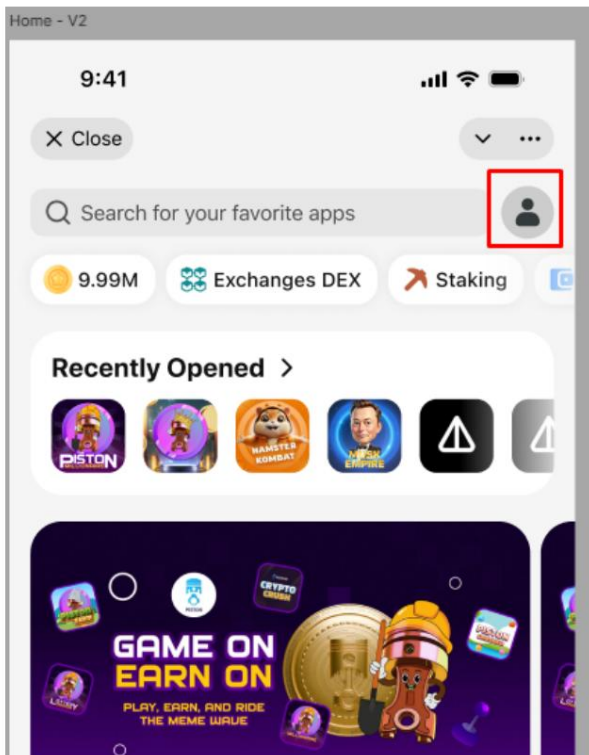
Home - V2

9:41

Close

Search for your favorite apps

9.99M

Exchanges DEX

Staking

Recently Opened >

PISTON

HAMSTER KOMBAT

MUSK EMPIRE

PISTON

CRYPTO CRUSH

GAME ON
EARN ON

PLAY, EARN, AND RIDE THE MEME WAVE